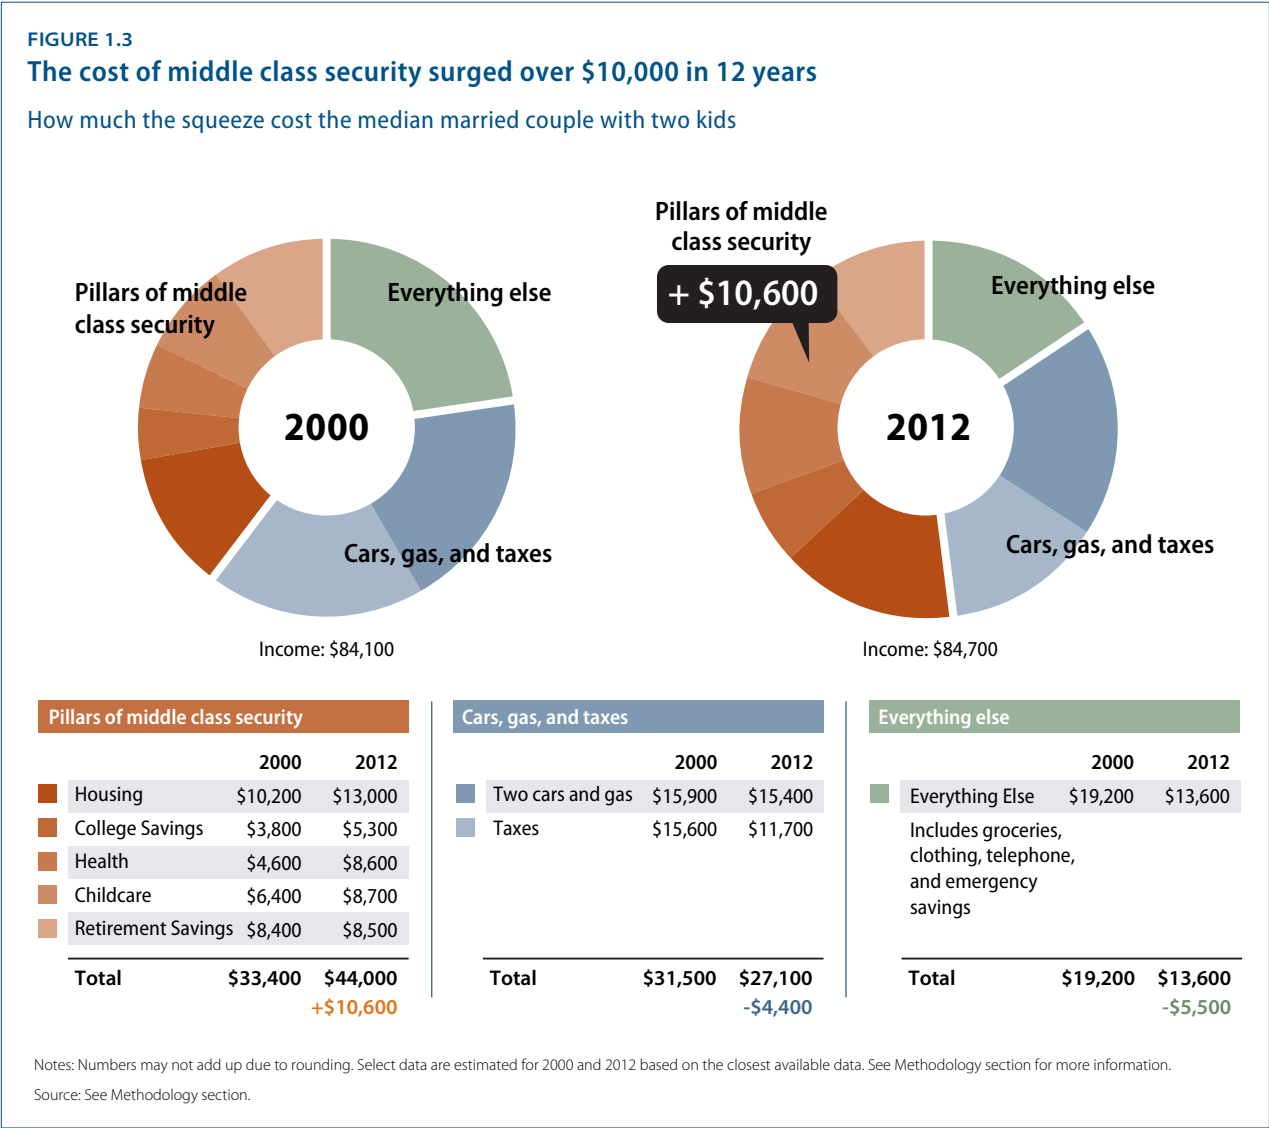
FIGURE 1.3
The cost of middle class security surged over $10,000 in 12 years

How much the squeeze cost the median married couple with two kids

Pillars of middle class security

Everything else

2000

Cars, gas, and taxes

Income: $84,100

Pillars of middle class security

+ $10,600

Everything else

2012

Cars, gas, and taxes

Income: $84,700

Pillars of middle class security

| | 2000 | 2012 |
|---|---|---|
| Housing | $10,200 | $13,000 |
| College Savings | $3,800 | $5,300 |
| Health | $4,600 | $8,600 |
| Childcare | $6,400 | $8,700 |
| Retirement Savings | $8,400 | $8,500 |
| Total | $33,400 | $44,000 |
| | | +$10,600 |

Cars, gas, and taxes

| | 2000 | 2012 |
|---|---|---|
| Two cars and gas | $15,900 | $15,400 |
| Taxes | $15,600 | $11,700 |
| Total | $31,500 | $27,100 |
| | | -$4,400 |

Everything else

| | 2000 | 2012 |
|---|---|---|
| Everything Else | $19,200 | $13,600 |
| Total | $19,200 | $13,600 |
| | | -$5,500 |

Includes groceries, clothing, telephone, and emergency savings

Notes: Numbers may not add up due to rounding. Select data are estimated for 2000 and 2012 based on the closest available data. See Methodology section for more information.

Source: See Methodology section.